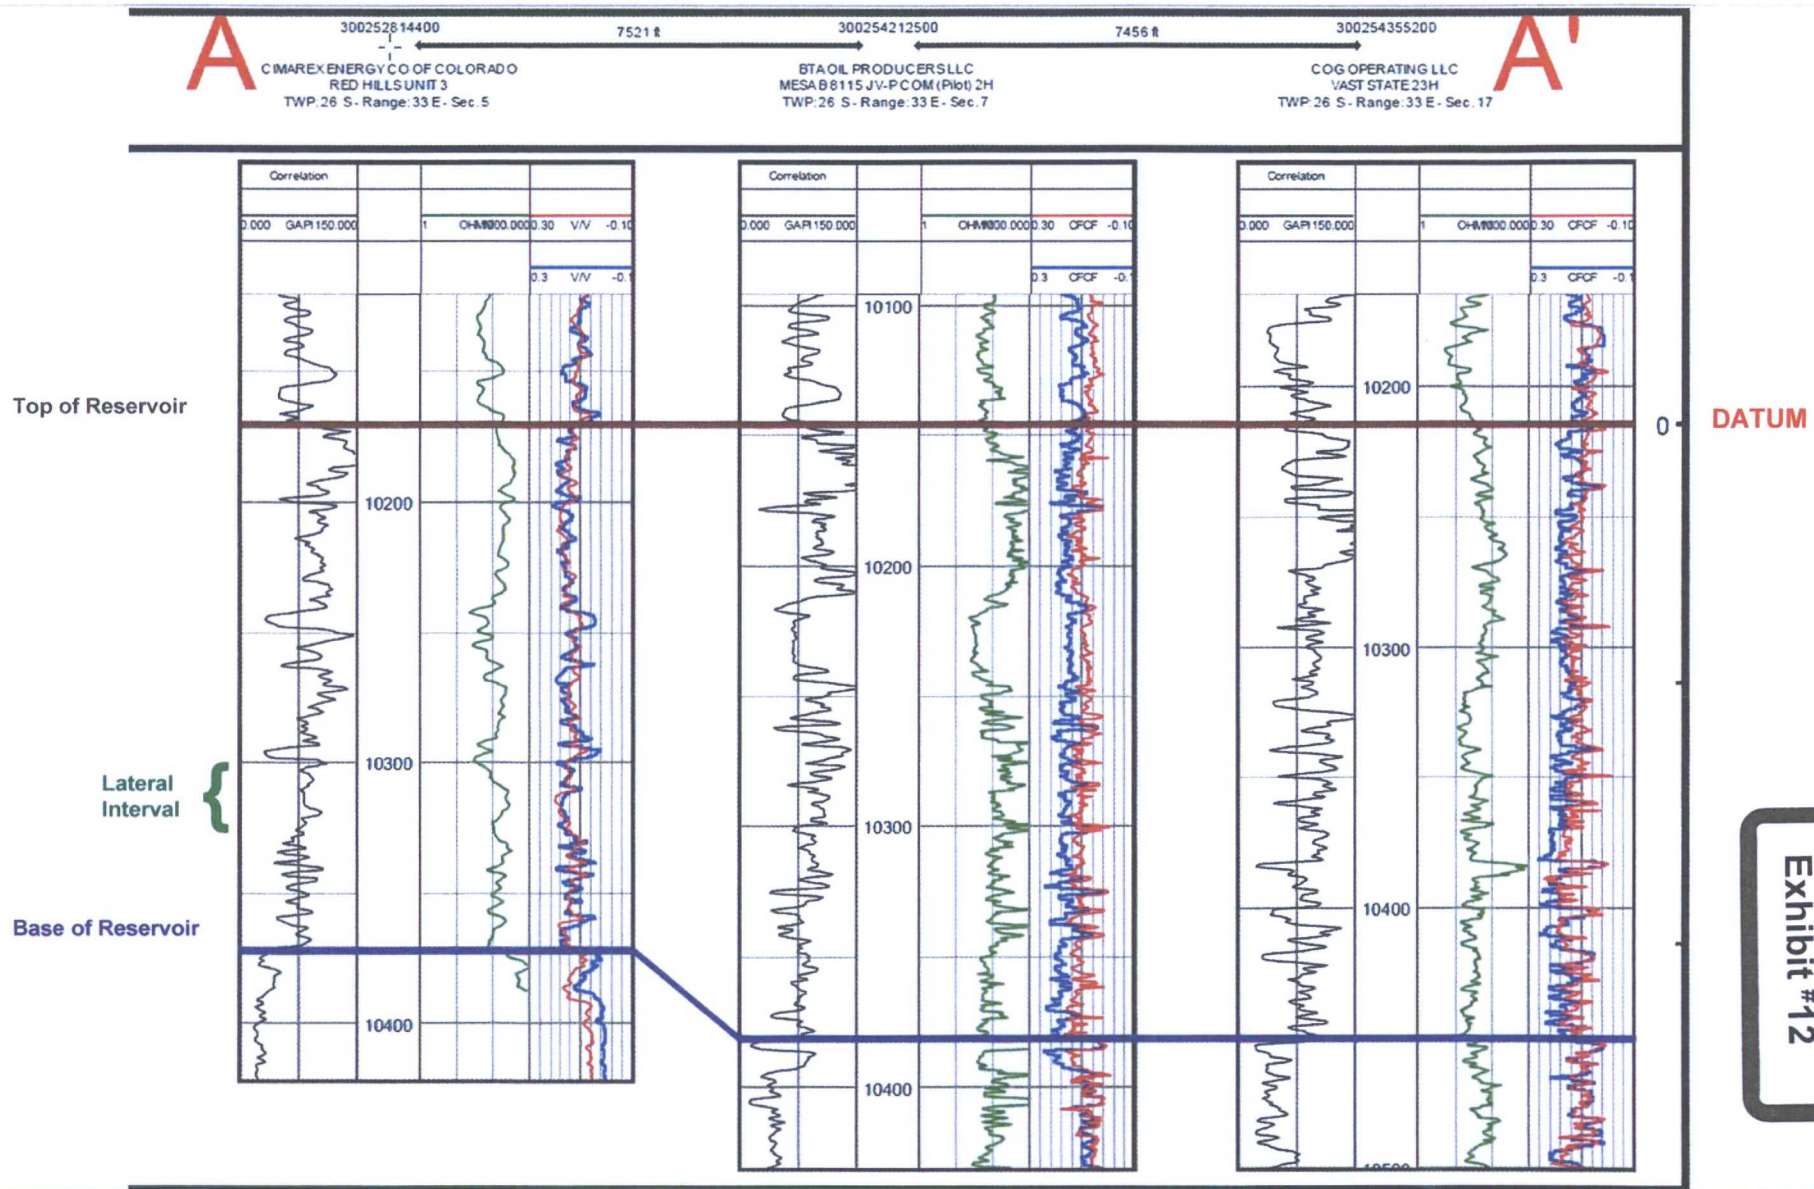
A

300252814400
CIMAREX ENERGY CO OF COLORADO
RED HILLS UNIT 3
TWP: 26 S - Range: 33 E - Sec. 5

7521 ft

300254212500
BTA OIL PRODUCERS LLC
MESA B 8115 JV-P COM (Pilot) 2H
TWP: 26 S - Range: 33 E - Sec. 7

7456 ft

300254355200
COG OPERATING LLC
VAST STATE 23H
TWP: 26 S - Range: 33 E - Sec. 17

A'

Correlation
0.000 GAPI 150.000
1 OHMM 1000.0000 0.30 V/V -0.10
0.3 V/V -0.1

Correlation
0.000 GAPI 150.000
1 OHMM 1000.0000 0.30 CFCF -0.10
0.3 CFCF -0.1

Correlation
0.000 GAPI 150.000
1 OHMM 1000.0000 0.30 CFCF -0.10
0.3 CFCF -0.1

Top of Reservoir

Lateral Interval

Base of Reservoir

10200
10300
10400

10100
10200
10300
10400

10200
10300
10400
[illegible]

0

DATUM

Exhibit #12